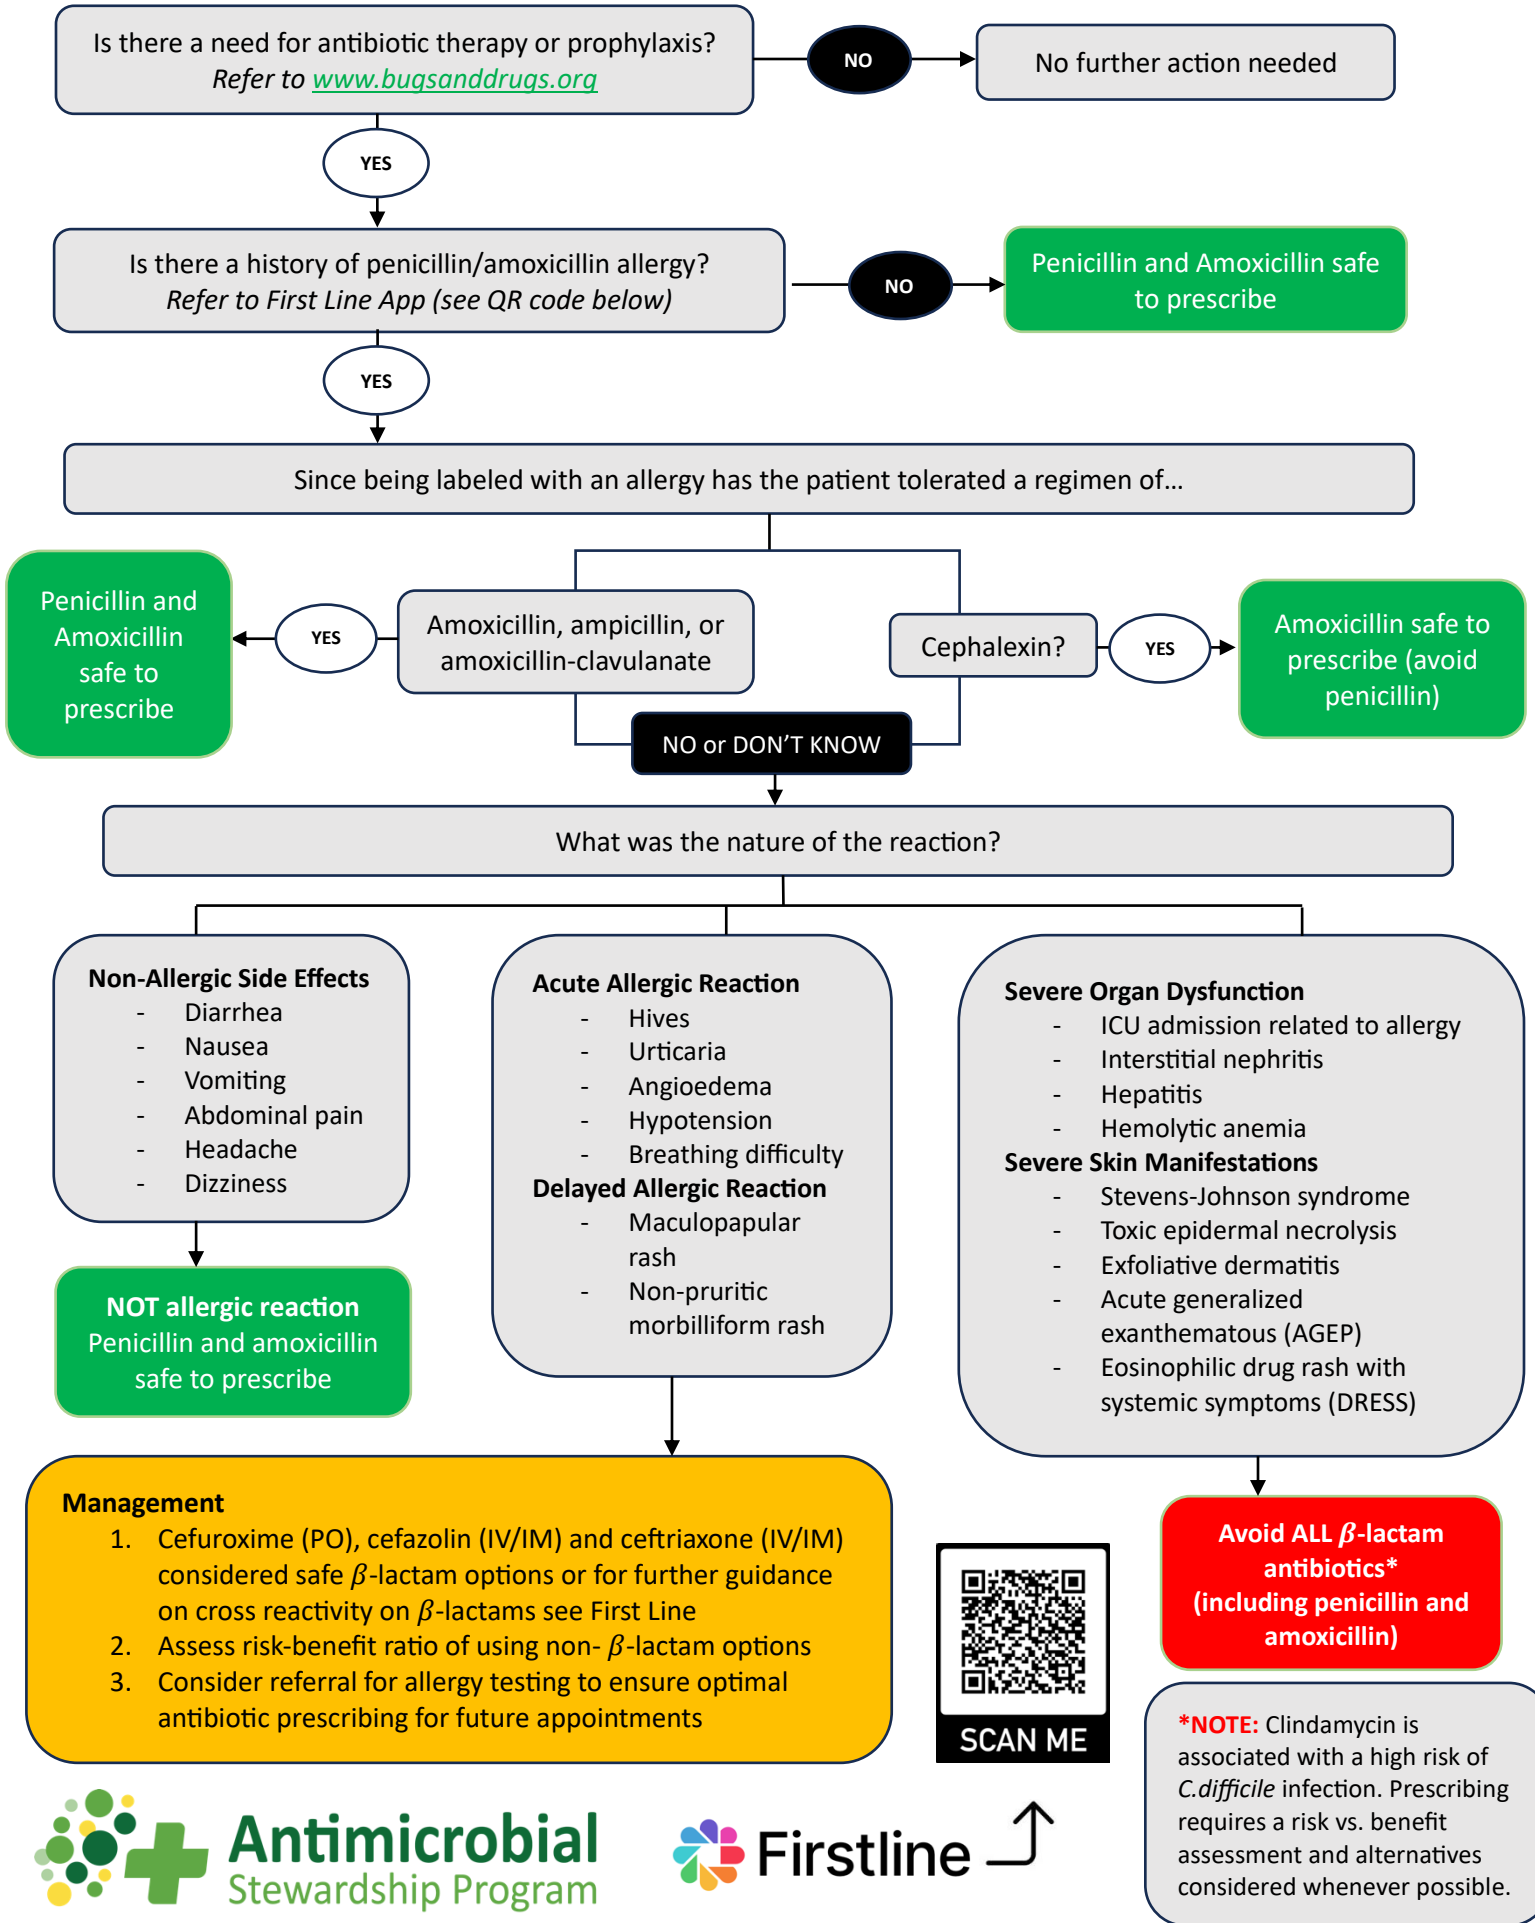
Is there a need for antibiotic therapy or prophylaxis?
*Refer to www.bugsanddrugs.org*

NO

No further action needed

YES

Is there a history of penicillin/amoxicillin allergy?
*Refer to First Line App (see QR code below)*

NO

Penicillin and Amoxicillin safe to prescribe

YES

Since being labeled with an allergy has the patient tolerated a regimen of…

Penicillin and Amoxicillin safe to prescribe

YES

Amoxicillin, ampicillin, or amoxicillin-clavulanate

Cephalexin?

YES

Amoxicillin safe to prescribe (avoid penicillin)

NO or DON'T KNOW

What was the nature of the reaction?

**Non-Allergic Side Effects**
- Diarrhea
- Nausea
- Vomiting
- Abdominal pain
- Headache
- Dizziness

**NOT allergic reaction**
Penicillin and amoxicillin safe to prescribe

**Acute Allergic Reaction**
- Hives
- Urticaria
- Angioedema
- Hypotension
- Breathing difficulty

**Delayed Allergic Reaction**
- Maculopapular rash
- Non-pruritic morbilliform rash

**Severe Organ Dysfunction**
- ICU admission related to allergy
- Interstitial nephritis
- Hepatitis
- Hemolytic anemia

**Severe Skin Manifestations**
- Stevens-Johnson syndrome
- Toxic epidermal necrolysis
- Exfoliative dermatitis
- Acute generalized exanthematous (AGEP)
- Eosinophilic drug rash with systemic symptoms (DRESS)

**Management**
1. Cefuroxime (PO), cefazolin (IV/IM) and ceftriaxone (IV/IM) considered safe $\beta$-lactam options or for further guidance on cross reactivity on $\beta$-lactams see First Line
2. Assess risk-benefit ratio of using non- $\beta$-lactam options
3. Consider referral for allergy testing to ensure optimal antibiotic prescribing for future appointments

SCAN ME

**Avoid ALL $\beta$-lactam antibiotics\* (including penicillin and amoxicillin)**

**\*NOTE:** Clindamycin is associated with a high risk of *C.difficile* infection. Prescribing requires a risk vs. benefit assessment and alternatives considered whenever possible.

Antimicrobial Stewardship Program

Firstline